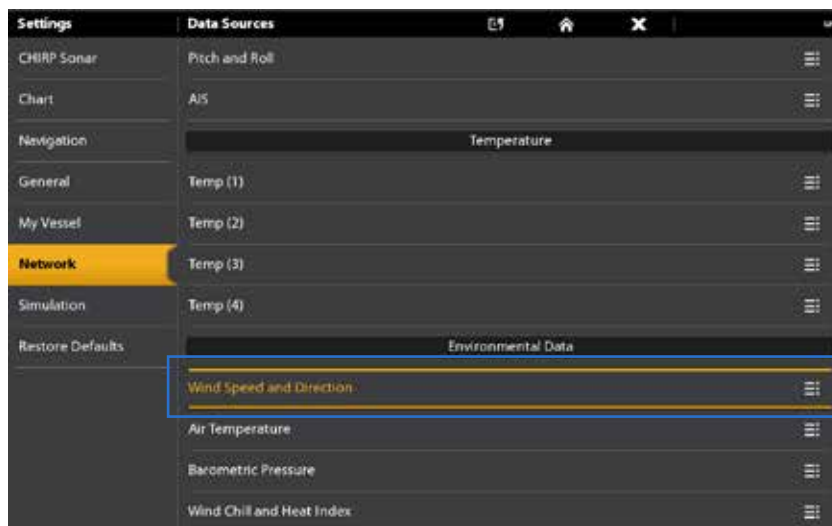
Settings
CHIRP Sonar
Chart
Navigation
General
My Vessel
Network
Simulation
Restore Defaults

Data Sources
Pitch and Roll
AIS
Temperature
Temp (1)
Temp (2)
Temp (3)
Temp (4)
Environmental Data
Wind Speed and Direction
Air Temperature
Barometric Pressure
Wind Chill and Heat Index